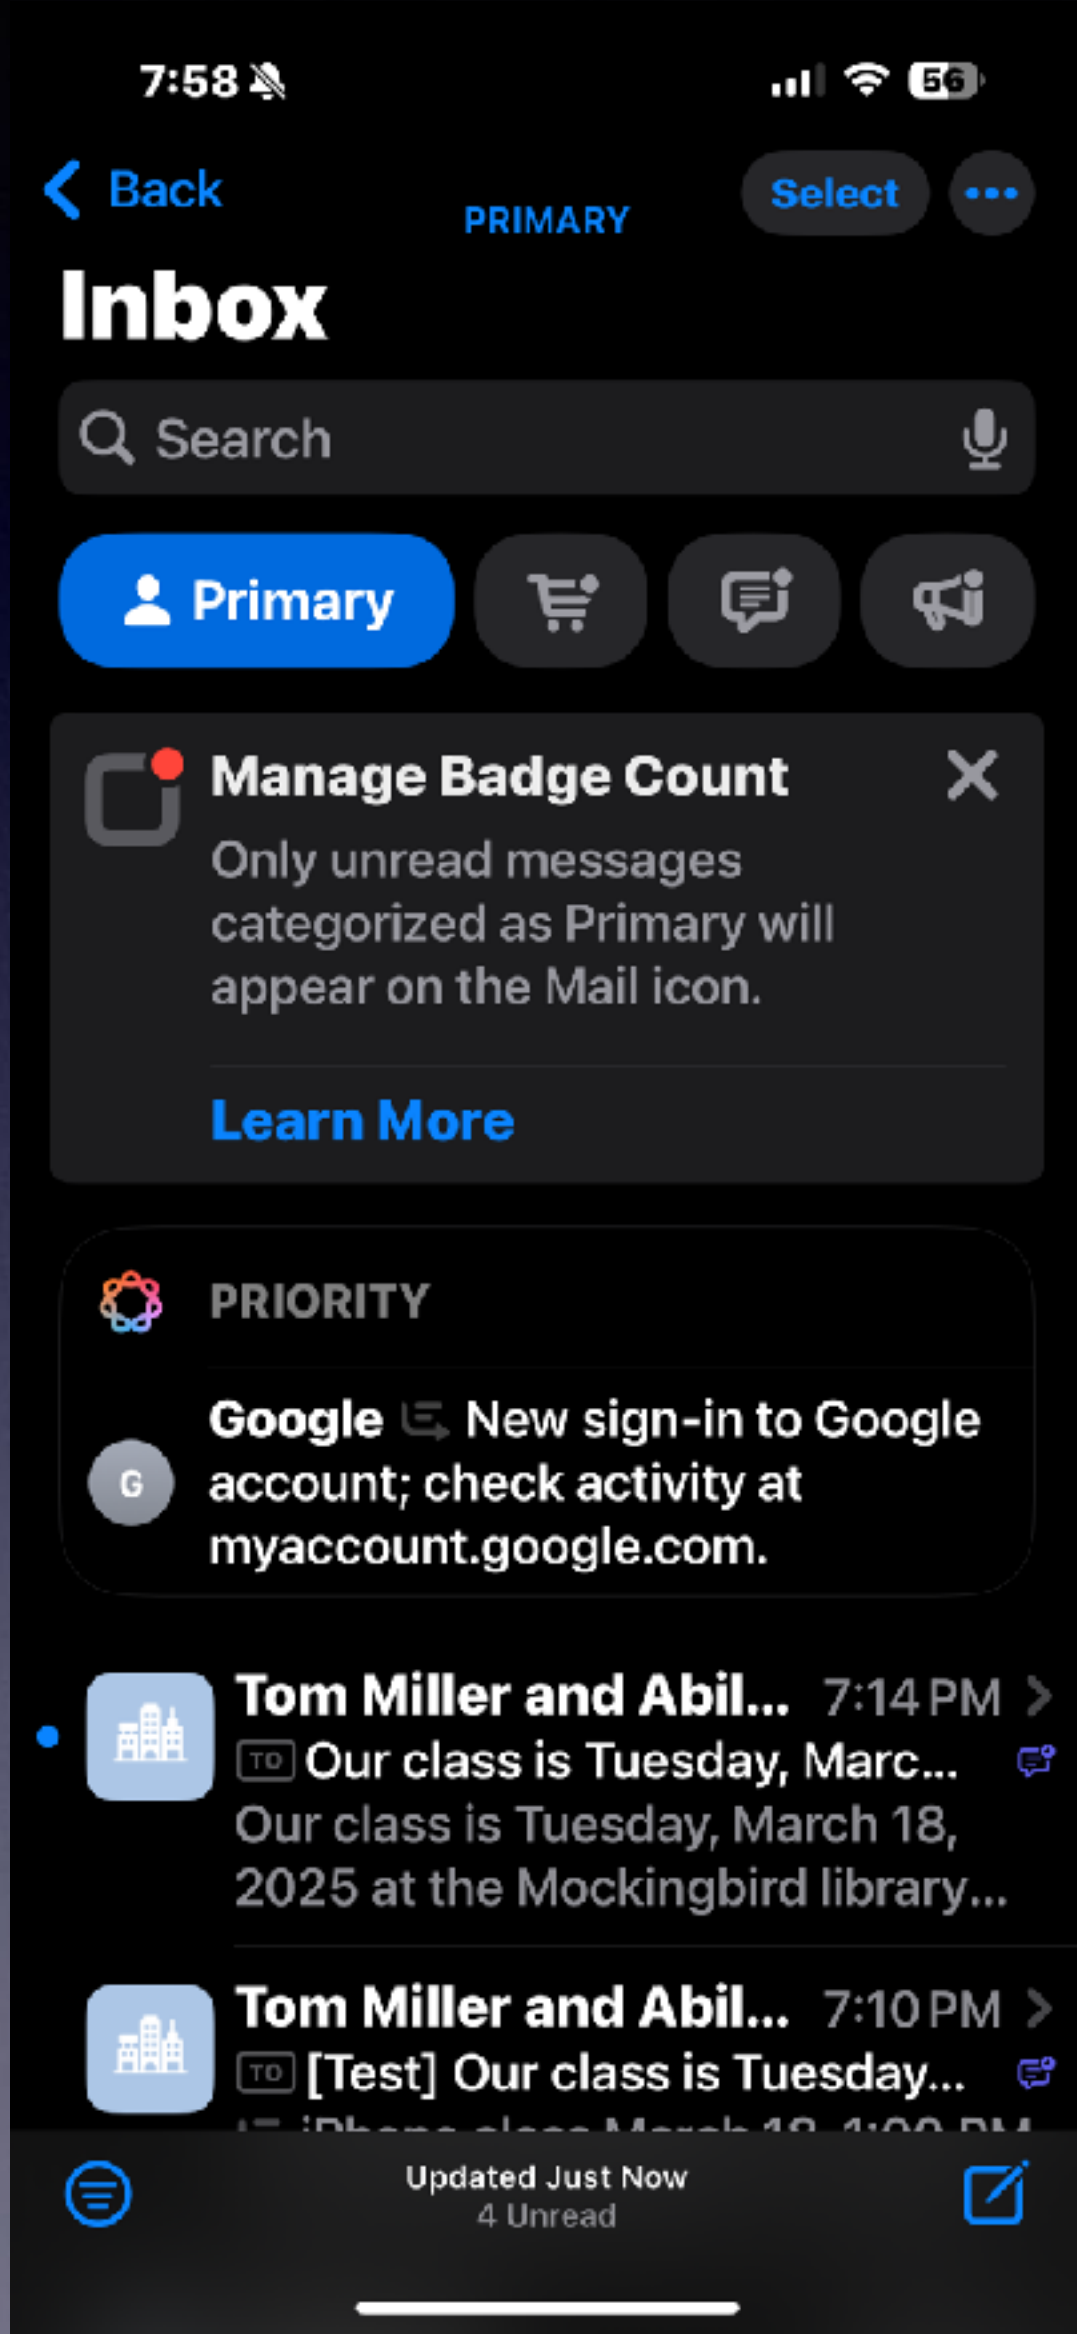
7:58

56

Back

PRIMARY

Select

Inbox

Search

Primary

Manage Badge Count

Only unread messages categorized as Primary will appear on the Mail icon.

Learn More

PRIORITY

Google New sign-in to Google account; check activity at myaccount.google.com.

G

Tom Miller and Abil... 7:14 PM

TO Our class is Tuesday, Marc...

Our class is Tuesday, March 18, 2025 at the Mockingbird library...

Tom Miller and Abil... 7:10 PM

TO [Test] Our class is Tuesday...

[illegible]

Updated Just Now
4 Unread